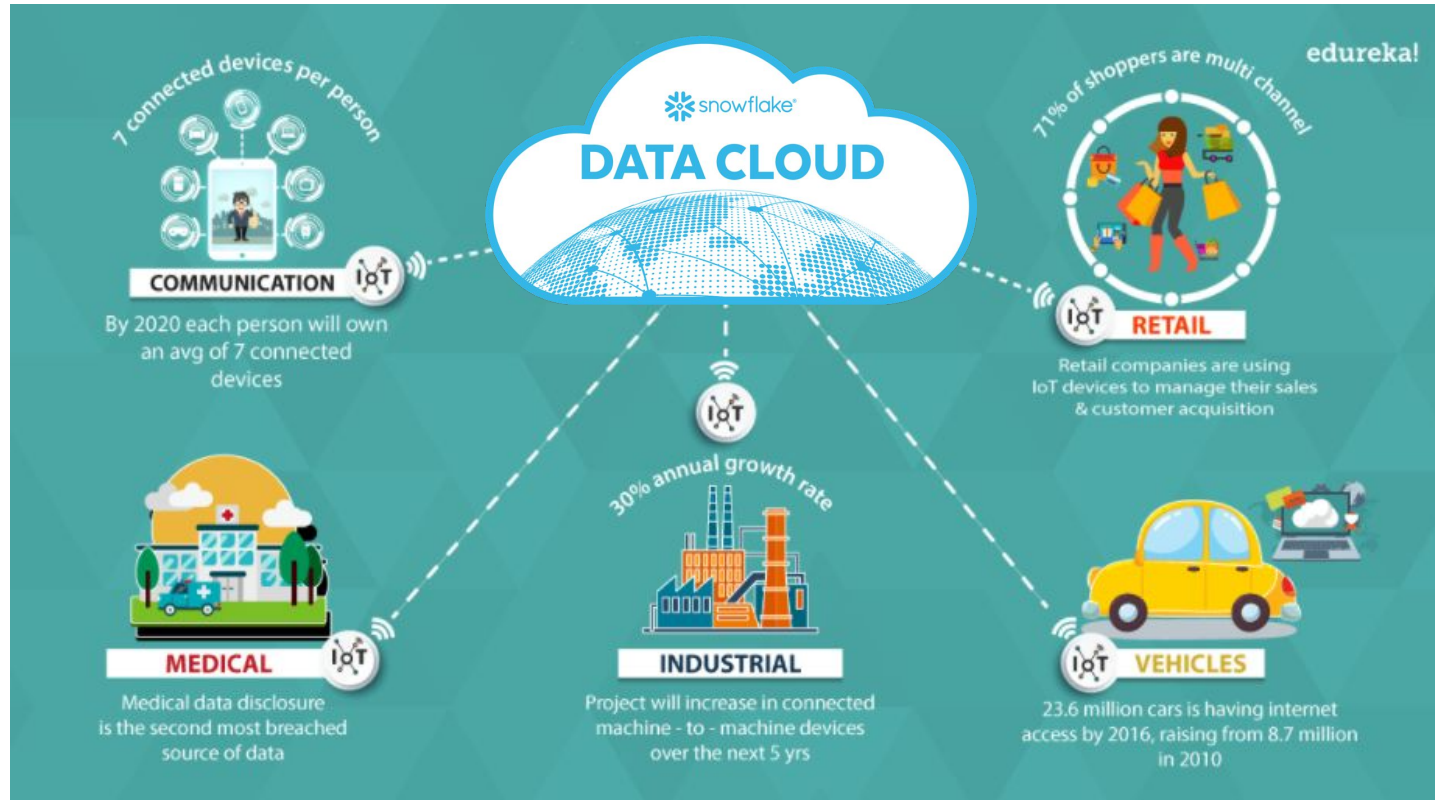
7 connected devices per person

COMMUNICATION

IoT

By 2020 each person will own an avg of 7 connected devices

snowflake

DATA CLOUD

edureka!

71% of shoppers are multi channel

IoT

RETAIL

Retail companies are using IoT devices to manage their sales & customer acquisition

IoT

30% annual growth rate

MEDICAL

IoT

Medical data disclosure is the second most breached source of data

INDUSTRIAL

Project will increase in connected machine - to - machine devices over the next 5 yrs

IoT

VEHICLES

23.6 million cars is having internet access by 2016, raising from 8.7 million in 2010